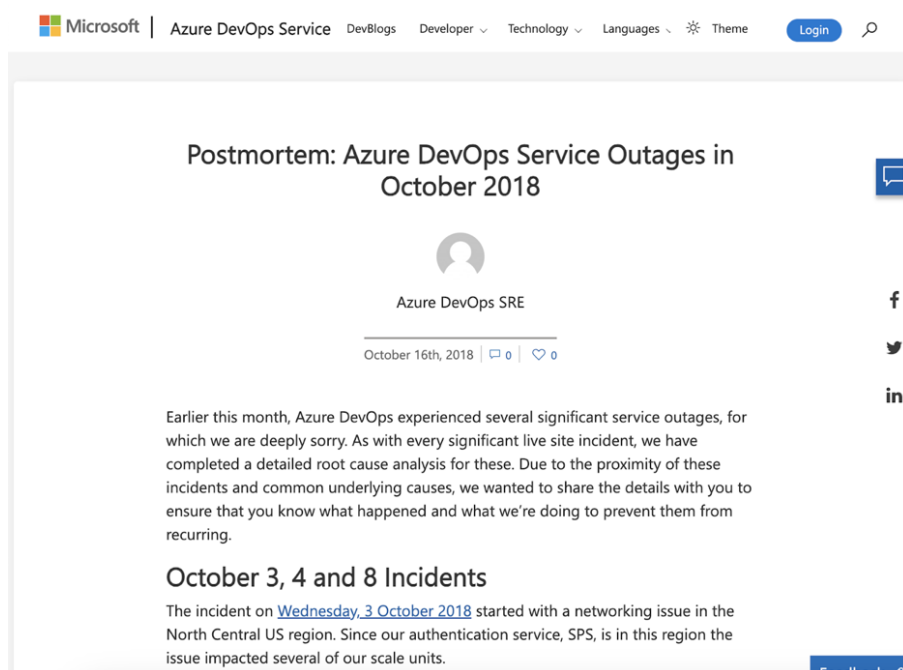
Microsoft | Azure DevOps Service DevBlogs Developer Technology Languages Theme Login

Postmortem: Azure DevOps Service Outages in October 2018

Azure DevOps SRE

October 16th, 2018 0 0

Earlier this month, Azure DevOps experienced several significant service outages, for which we are deeply sorry. As with every significant live site incident, we have completed a detailed root cause analysis for these. Due to the proximity of these incidents and common underlying causes, we wanted to share the details with you to ensure that you know what happened and what we're doing to prevent them from recurring.

October 3, 4 and 8 Incidents

The incident on Wednesday, 3 October 2018 started with a networking issue in the North Central US region. Since our authentication service, SPS, is in this region the issue impacted several of our scale units.